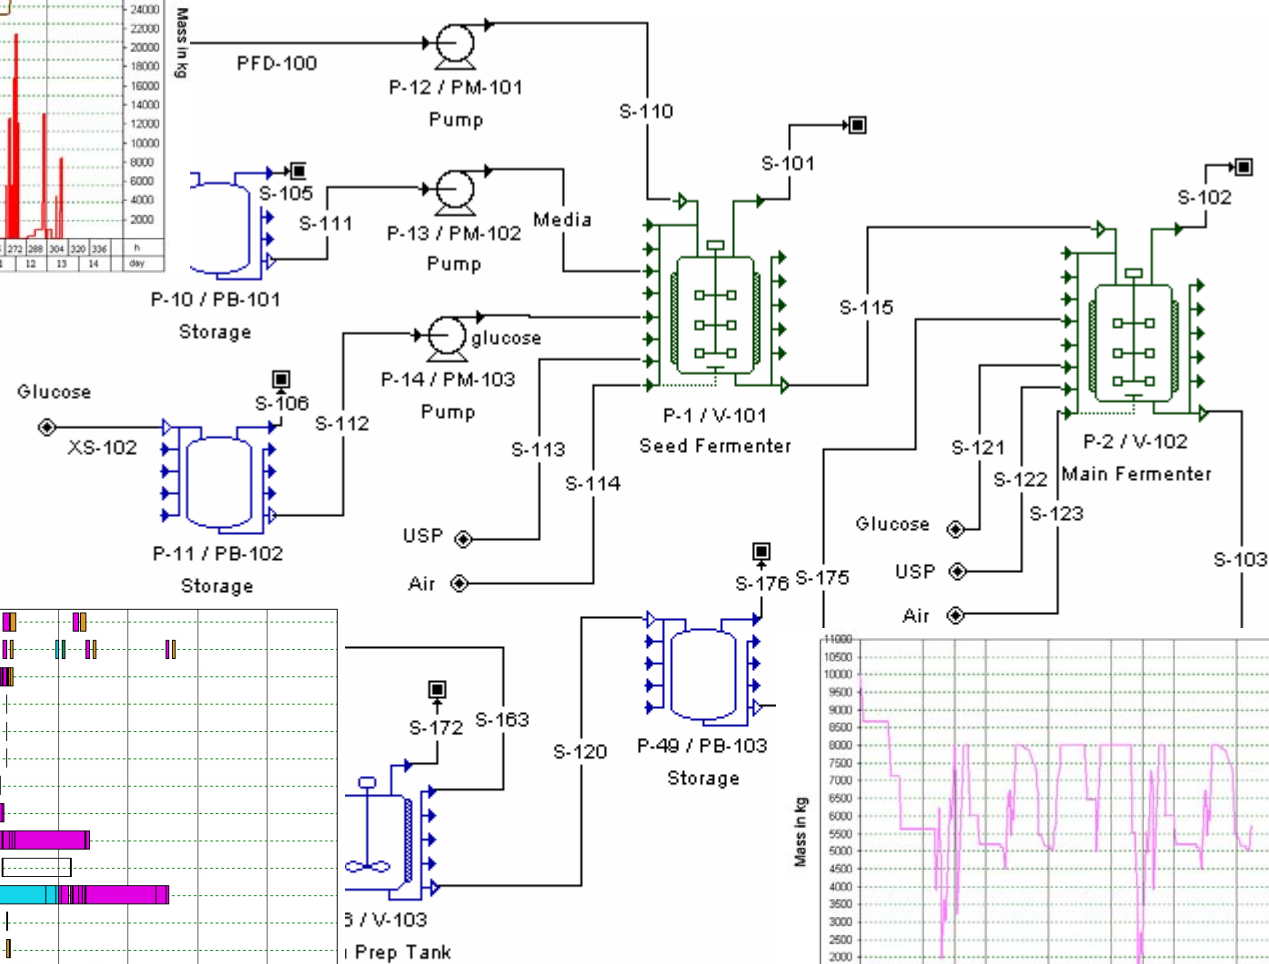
24000
22000
20000
18000
16000
14000
12000
10000
8000
6000
4000
2000
Mass in kg
272 288 304 320 336 h
12 13 14 day

PFD-100
P-12 / PM-101
Pump
S-110
S-101
S-105
S-111
P-13 / PM-102
Pump
Media
S-102
P-10 / PB-101
Storage
S-115
glucose
P-14 / PM-103
Pump
Glucose
S-106
XS-102
S-112
S-113
P-1 / V-101
Seed Fermenter
S-121
P-2 / V-102
Main Fermenter
S-122
S-114
S-123
Glucose
P-11 / PB-102
Storage
USP
USP
S-103
Air
S-176
S-175
Air
S-172
S-163
S-120
P-49 / PB-103
Storage
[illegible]6 / V-103
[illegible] Prep Tank

11000
10500
10000
9500
9000
8500
8000
7500
7000
6500
6000
5500
5000
4500
4000
3500
3000
2500
2000
Mass in kg